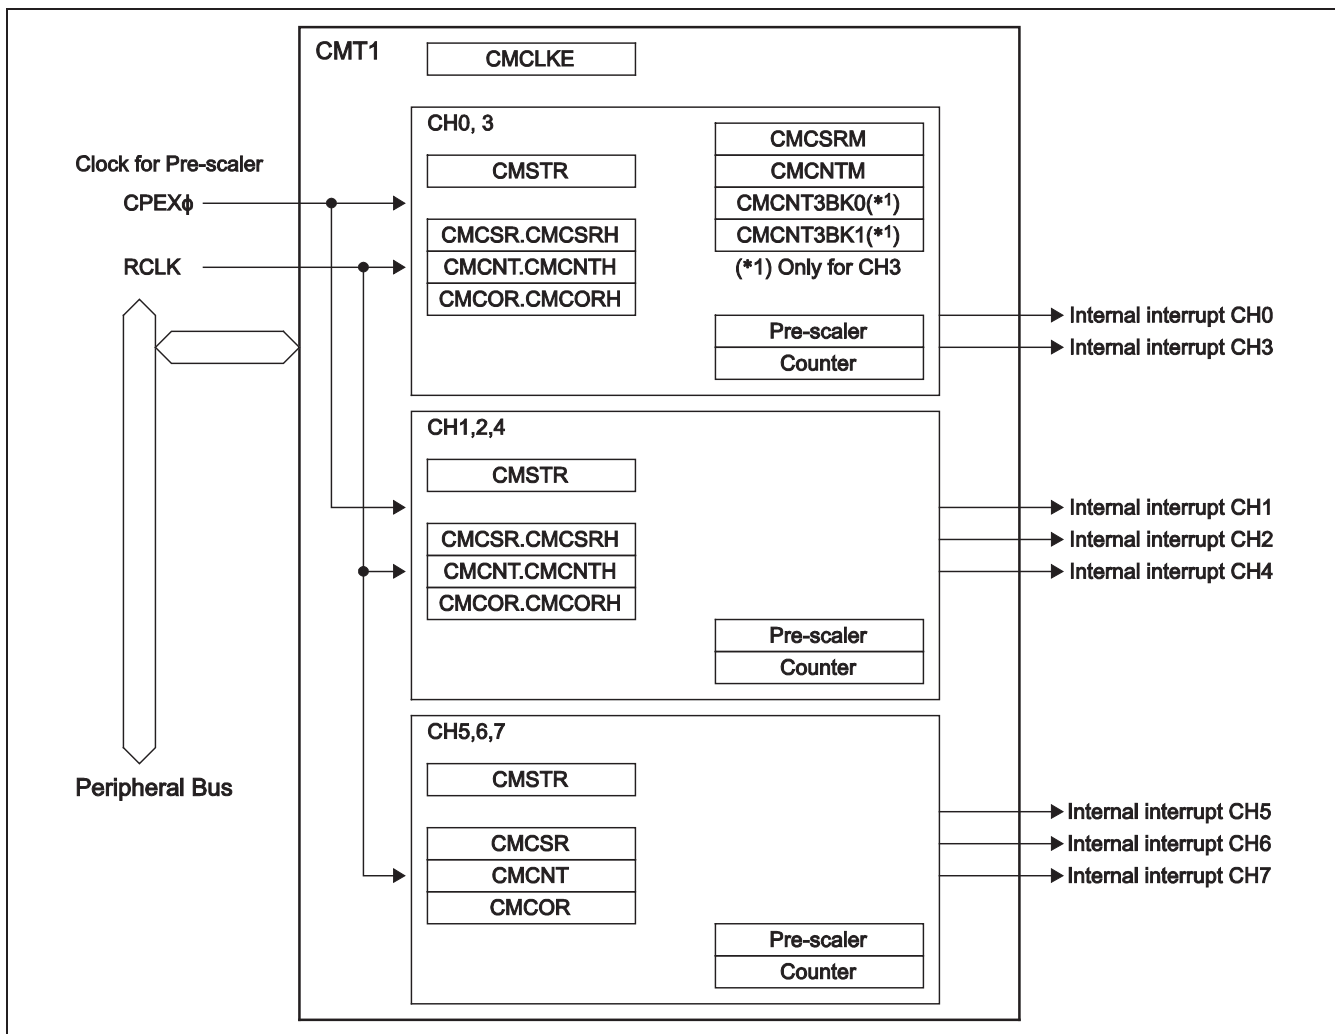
CMT1

CMCLKE

CH0, 3

Clock for Pre-scaler

CPEX$\phi$

RCLK

CMSTR

CMCSRM
CMCNTM
CMCNT3BK0(*1)
CMCNT3BK1(*1)
(*1) Only for CH3

CMCSR.CMCSRH
CMCNT.CMCNTH
CMCOR.CMCORH

Pre-scaler
Counter

Internal interrupt CH0
Internal interrupt CH3

CH1,2,4

CMSTR

CMCSR.CMCSRH
CMCNT.CMCNTH
CMCOR.CMCORH

Pre-scaler
Counter

Internal interrupt CH1
Internal interrupt CH2
Internal interrupt CH4

CH5,6,7

CMSTR

CMCSR
CMCNT
CMCOR

Pre-scaler
Counter

Internal interrupt CH5
Internal interrupt CH6
Internal interrupt CH7

Peripheral Bus